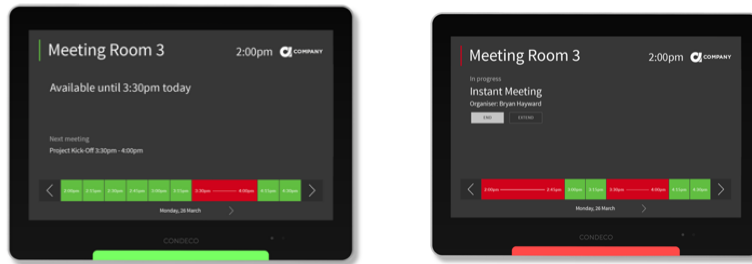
Meeting Room 3

2:00pm COMPANY

Available until 3:30pm today

Next meeting

Project Kick-Off 3:30pm - 4:00pm

2:00pm 2:15pm 2:30pm 2:45pm 3:00pm 3:15pm 3:30pm 4:00pm 4:15pm 4:30pm

Monday, 26 March

CONDECO

Meeting Room 3

2:00pm COMPANY

In progress

Instant Meeting

Organiser: Bryan Hayward

END EXTEND

2:00pm 2:45pm 3:00pm 3:15pm 3:30pm 4:00pm 4:15pm 4:30pm

Monday, 26 March

CONDECO